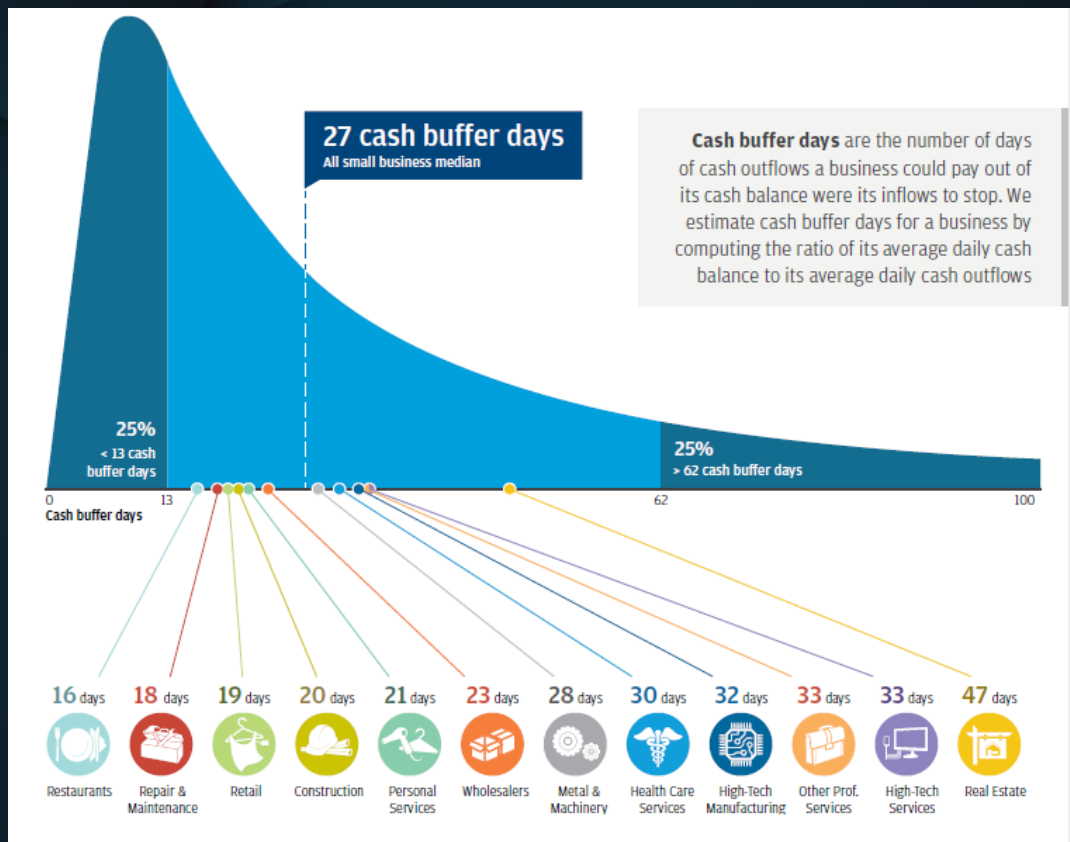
27 cash buffer days
All small business median

**Cash buffer days** are the number of days of cash outflows a business could pay out of its cash balance were its inflows to stop. We estimate cash buffer days for a business by computing the ratio of its average daily cash balance to its average daily cash outflows

25%
< 13 cash buffer days

25%
> 62 cash buffer days

0
13
62
100
Cash buffer days

16 days
Restaurants

18 days
Repair & Maintenance

19 days
Retail

20 days
Construction

21 days
Personal Services

23 days
Wholesalers

28 days
Metal & Machinery

30 days
Health Care Services

32 days
High-Tech Manufacturing

33 days
Other Prof. Services

33 days
High-Tech Services

47 days
Real Estate